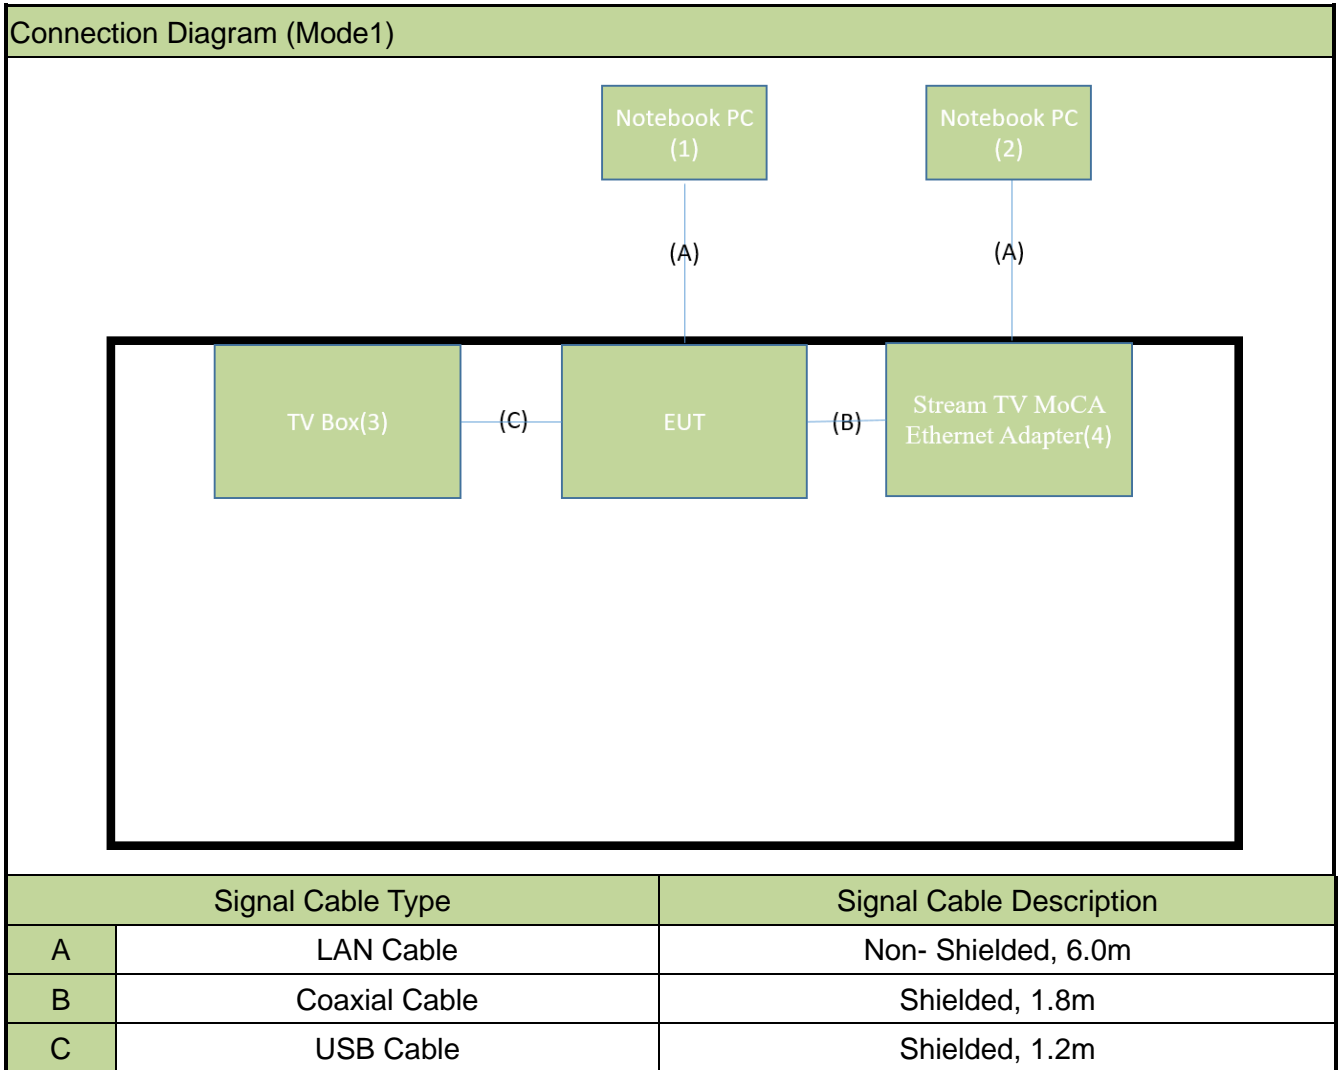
Connection Diagram (Mode1)

Notebook PC (1)

Notebook PC (2)

(A)

(A)

TV Box(3)

(C)

EUT

(B)

Stream TV MoCA Ethernet Adapter(4)

| Signal Cable Type | | Signal Cable Description |
|---|---|---|
| A | LAN Cable | Non- Shielded, 6.0m |
| B | Coaxial Cable | Shielded, 1.8m |
| C | USB Cable | Shielded, 1.2m |